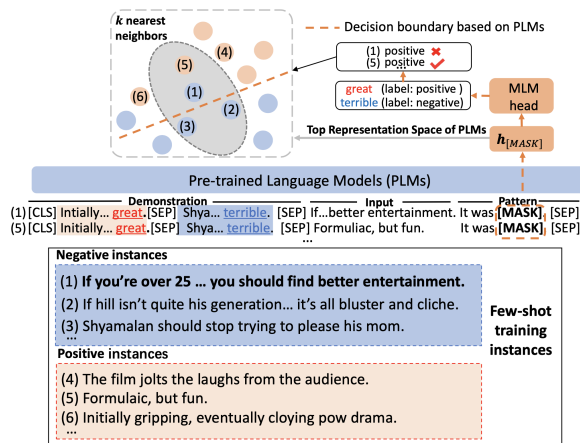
$k$ nearest neighbors

Decision boundary based on PLMs

(4)
(5)
(6)
(1)
(2)
(3)

(1) positive ✖
(5) positive ✔

great (label: positive)
terrible (label: negative)

MLM head

Top Representation Space of PLMs

$h_{[MASK]}$

Pre-trained Language Models (PLMs)

Demonstration

Input

Pattern

(1) [CLS] Initially… great.[SEP] Shya… terrible. [SEP] If…better entertainment. It was [MASK] [SEP]
(5) [CLS] Initially… great.[SEP] Shya… terrible. [SEP] Formuliac, but fun. It was [MASK] [SEP]
…

Negative instances
(1) If you're over 25 … you should find better entertainment.
(2) If hill isn't quite his generation… it's all bluster and cliche.
(3) Shyamalan should stop trying to please his mom.
…

Few-shot training instances

Positive instances
(4) The film jolts the laughs from the audience.
(5) Formulaic, but fun.
(6) Initially gripping, eventually cloying pow drama.
…